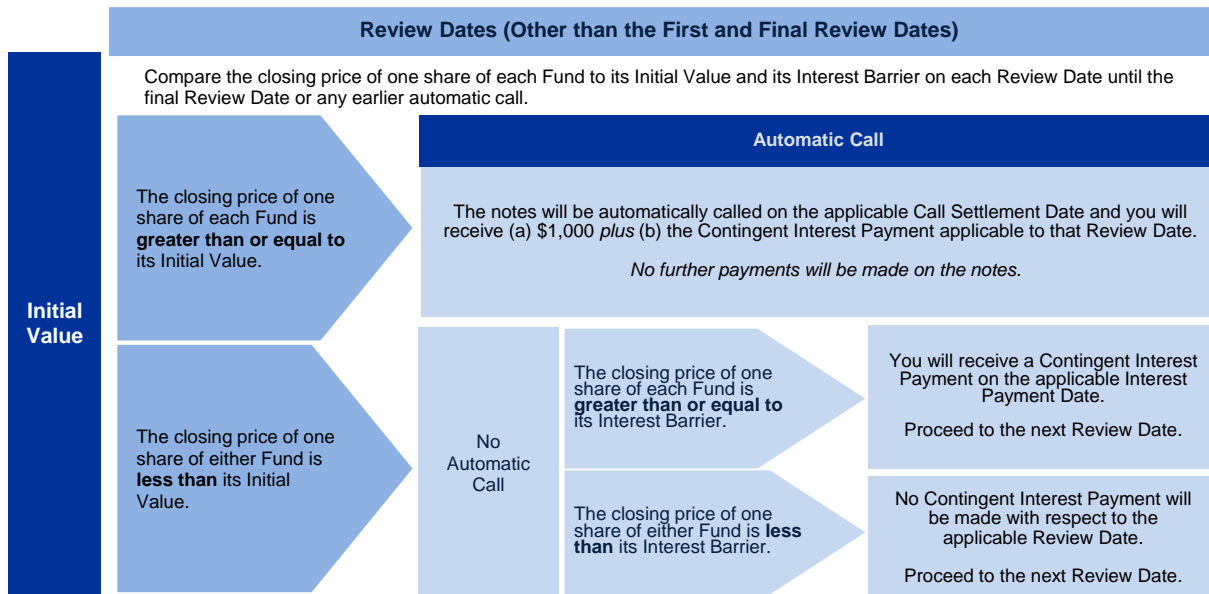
Review Dates (Other than the First and Final Review Dates)

Compare the closing price of one share of each Fund to its Initial Value and its Interest Barrier on each Review Date until the final Review Date or any earlier automatic call.

Initial Value

The closing price of one share of each Fund is **greater than or equal to** its Initial Value.

Automatic Call

The notes will be automatically called on the applicable Call Settlement Date and you will receive (a) $1,000 *plus* (b) the Contingent Interest Payment applicable to that Review Date.

*No further payments will be made on the notes.*

The closing price of one share of either Fund is **less than** its Initial Value.

No Automatic Call

The closing price of one share of each Fund is **greater than or equal to** its Interest Barrier.

You will receive a Contingent Interest Payment on the applicable Interest Payment Date.

Proceed to the next Review Date.

The closing price of one share of either Fund is **less than** its Interest Barrier.

No Contingent Interest Payment will be made with respect to the applicable Review Date.

Proceed to the next Review Date.